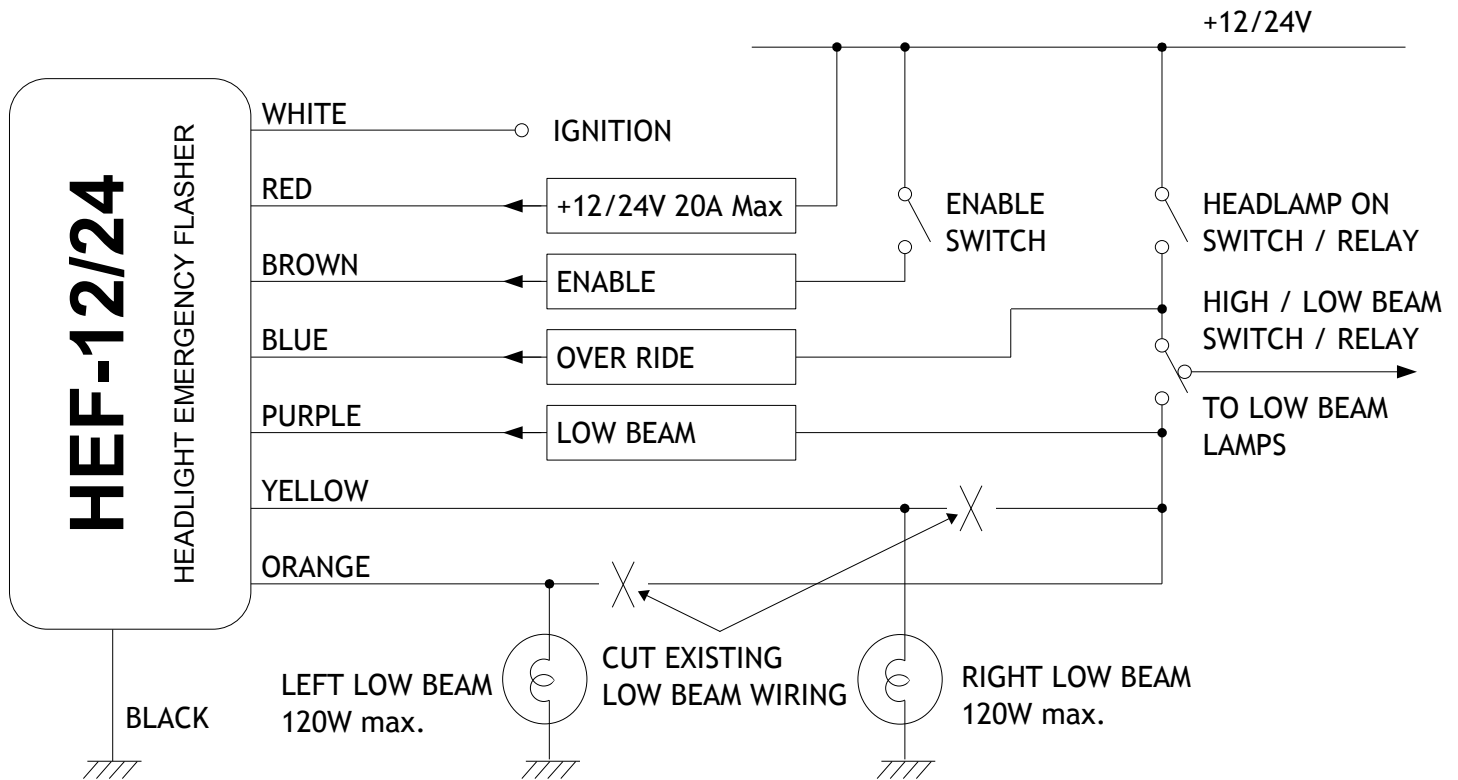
+12/24V

HEF-12/24

HEADLIGHT EMERGENCY FLASHER

WHITE

IGNITION

RED

+12/24V 20A Max

BROWN

ENABLE

ENABLE SWITCH

HEADLAMP ON SWITCH / RELAY

BLUE

OVER RIDE

HIGH / LOW BEAM SWITCH / RELAY

PURPLE

LOW BEAM

TO LOW BEAM LAMPS

YELLOW

ORANGE

CUT EXISTING LOW BEAM WIRING

LEFT LOW BEAM 120W max.

RIGHT LOW BEAM 120W max.

BLACK